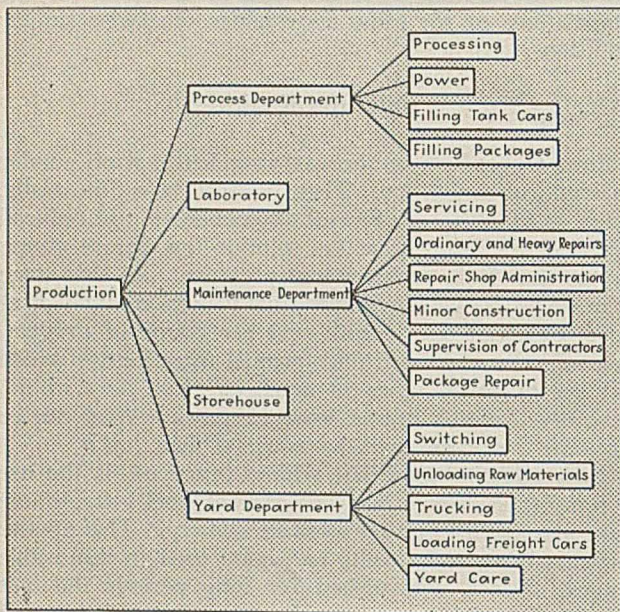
Production

Process Department
Processing
Power
Filling Tank Cars
Filling Packages

Laboratory

Maintenance Department
Servicing
Ordinary and Heavy Repairs
Repair Shop Administration
Minor Construction
Supervision of Contractors
Package Repair

Storehouse

Yard Department
Switching
Unloading Raw Materials
Trucking
Loading Freight Cars
Yard Care